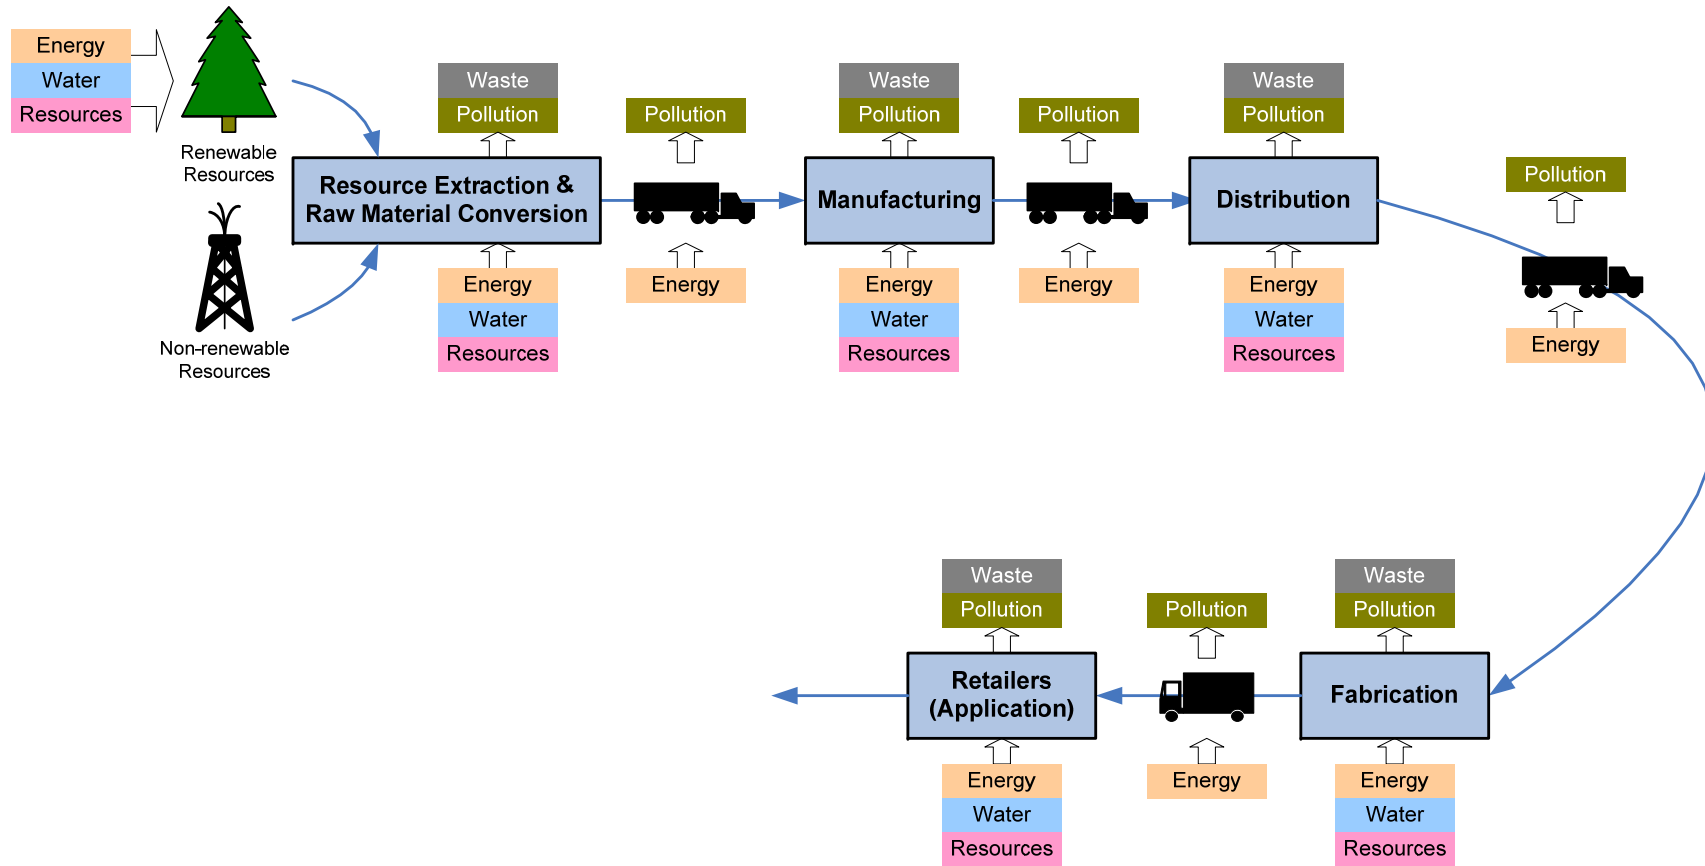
Energy
Water
Resources

Renewable Resources

Non-renewable Resources

Waste
Pollution
Resource Extraction & Raw Material Conversion
Energy
Water
Resources

Pollution
Energy

Waste
Pollution
Manufacturing
Energy
Water
Resources

Pollution
Energy

Waste
Pollution
Distribution
Energy
Water
Resources

Pollution
Energy

Waste
Pollution
Retailers (Application)
Energy
Water
Resources

Pollution
Energy

Waste
Pollution
Fabrication
Energy
Water
Resources